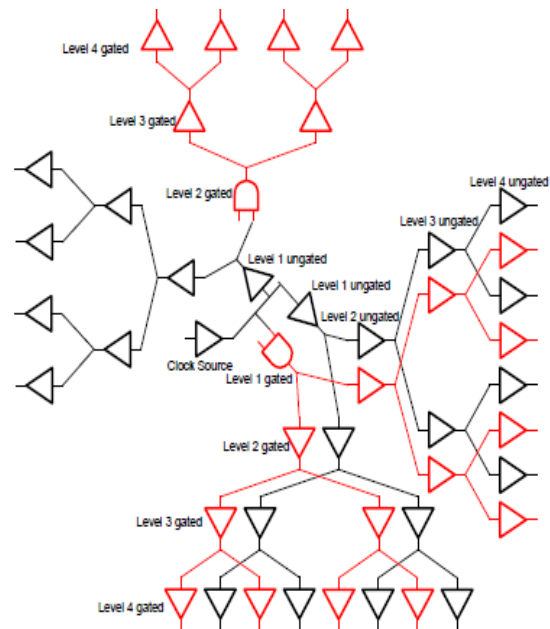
Level 4 gated

Level 3 gated

Level 2 gated

Level 4 ungated

Level 3 ungated

Level 1 ungated

Level 1 ungated

Level 2 ungated

Clock Source

Level 1 gated

Level 2 gated

Level 3 gated

Level 4 gated